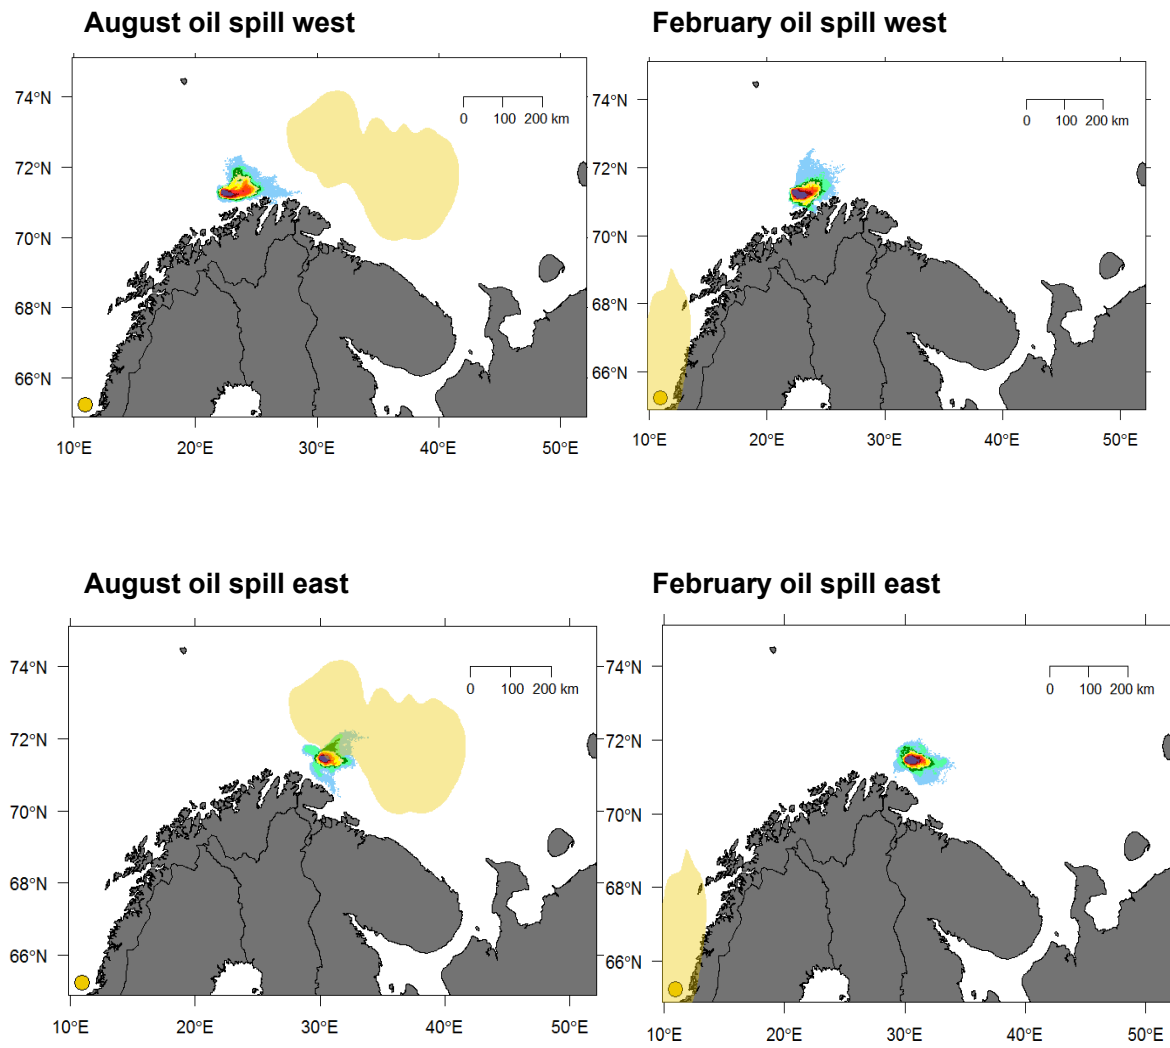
August oil spill west

74°N
72°N
70°N
68°N
66°N
10°E 20°E 30°E 40°E 50°E
0 100 200 km

February oil spill west

74°N
72°N
70°N
68°N
66°N
10°E 20°E 30°E 40°E 50°E
0 100 200 km

August oil spill east

74°N
72°N
70°N
68°N
66°N
10°E 20°E 30°E 40°E 50°E
0 100 200 km

February oil spill east

74°N
72°N
70°N
68°N
66°N
10°E 20°E 30°E 40°E 50°E
0 100 200 km